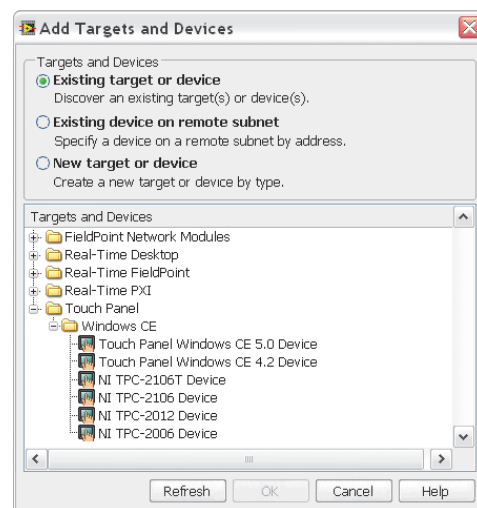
Add Targets and Devices

Targets and Devices
Existing target or device
Discover an existing target(s) or device(s).
Existing device on remote subnet
Specify a device on a remote subnet by address.
New target or device
Create a new target or device by type.

Targets and Devices
FieldPoint Network Modules
Real-Time Desktop
Real-Time FieldPoint
Real-Time PXI
Touch Panel
Windows CE
Touch Panel Windows CE 5.0 Device
Touch Panel Windows CE 4.2 Device
NI TPC-2106T Device
NI TPC-2106 Device
NI TPC-2012 Device
NI TPC-2006 Device

Refresh
OK
Cancel
Help